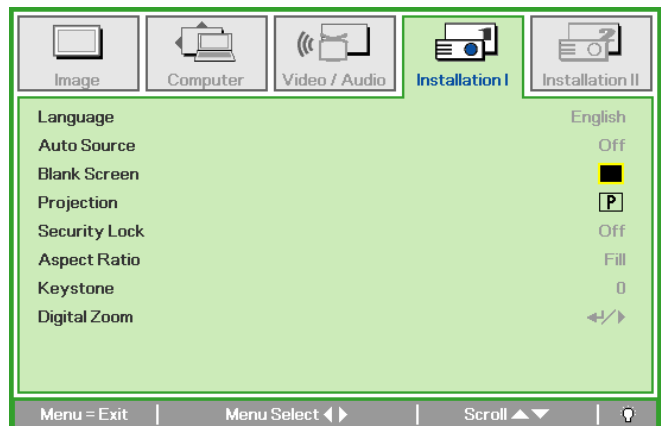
Image | Computer | Video / Audio | Installation I | Installation II

| | |
|---|---|
| Language | English |
| Auto Source | Off |
| Blank Screen | ■ |
| Projection | P |
| Security Lock | Off |
| Aspect Ratio | Fill |
| Keystone | 0 |
| Digital Zoom | ↵/▶ |

Menu = Exit | Menu Select ◀▶ | Scroll ▲▼ |